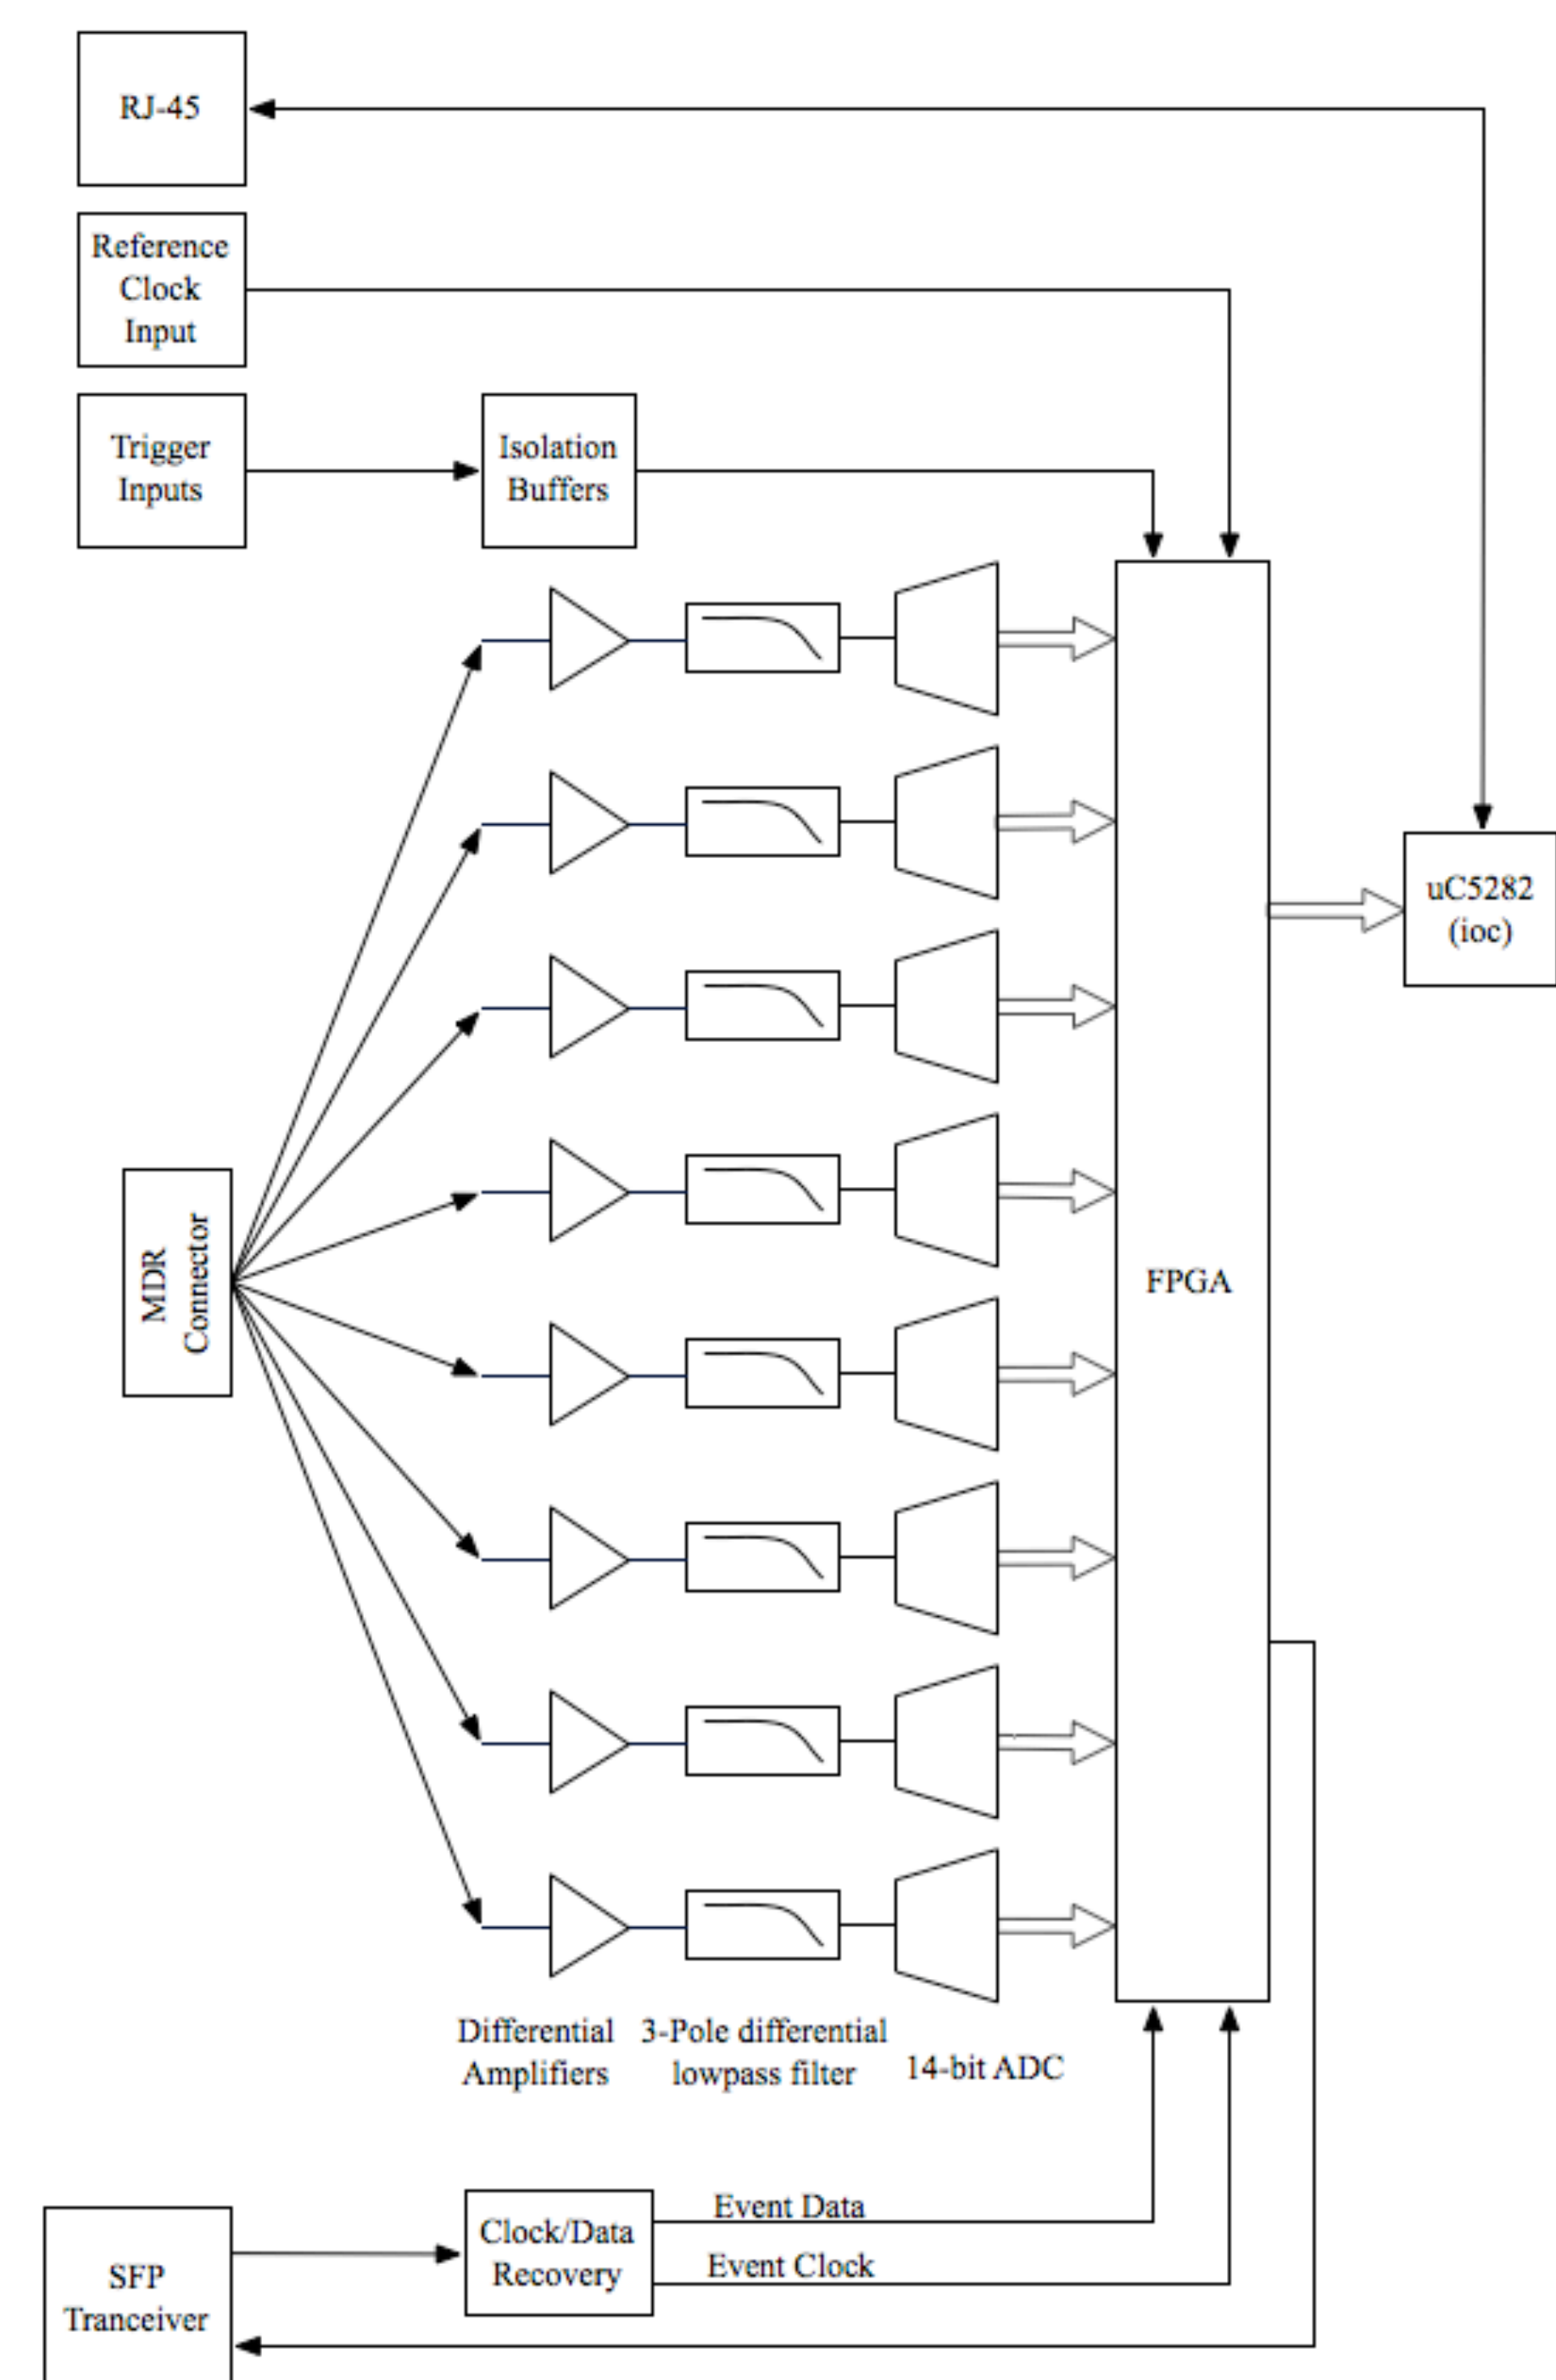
RJ-45

Reference Clock Input

Trigger Inputs

Isolation Buffers

uC5282 (ioc)

MDR Connector

FPGA

Differential Amplifiers

3-Pole differential lowpass filter

14-bit ADC

Event Data

Event Clock

SFP Tranceiver

Clock/Data Recovery